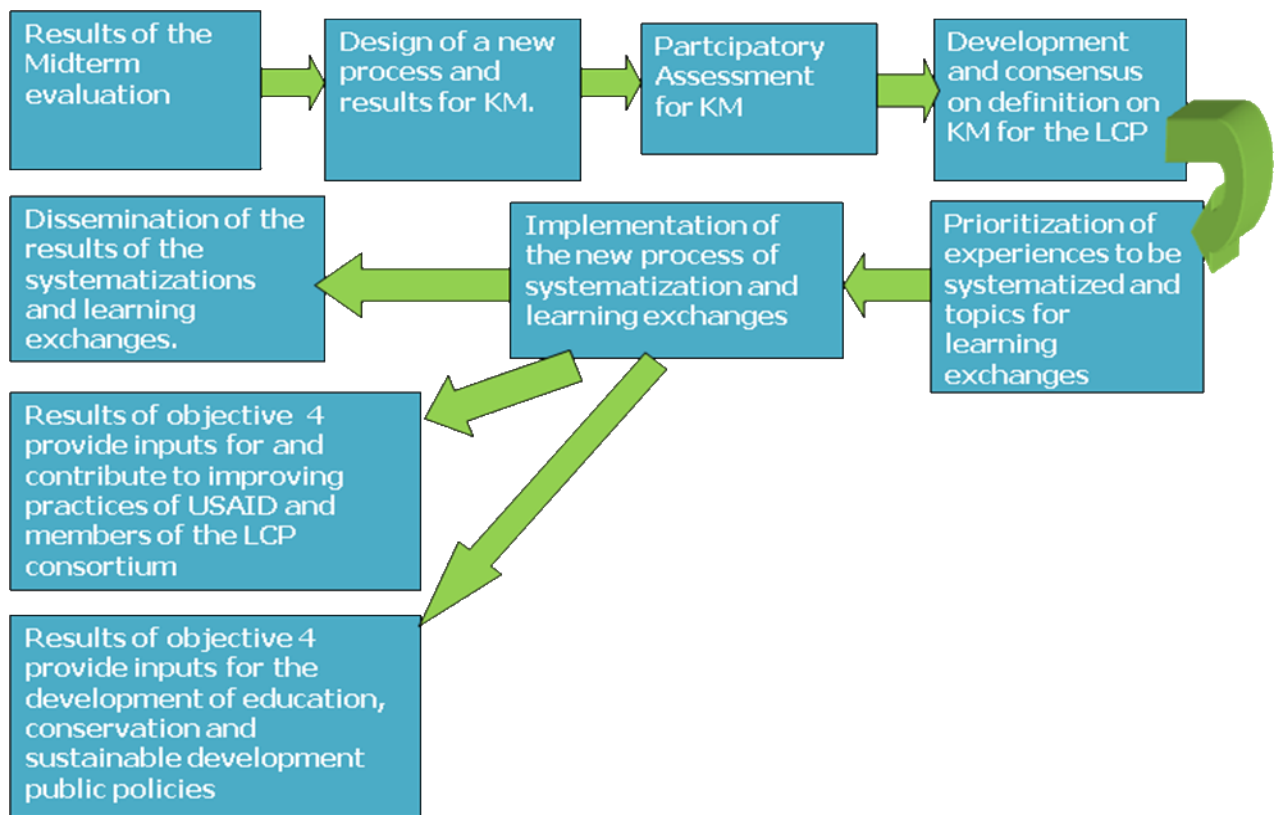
Results of the Midterm evaluation

Design of a new process and results for KM.

Partcipatory Assessment for KM

Development and consensus on definition on KM for the LCP

Prioritization of experiences to be systematized and topics for learning exchanges

Implementation of the new process of systematization and learning exchanges

Dissemination of the results of the systematizations and learning exchanges.

Results of objective 4 provide inputs for and contribute to improving practices of USAID and members of the LCP consortium

Results of objective 4 provide inputs for the development of education, conservation and sustainable development public policies